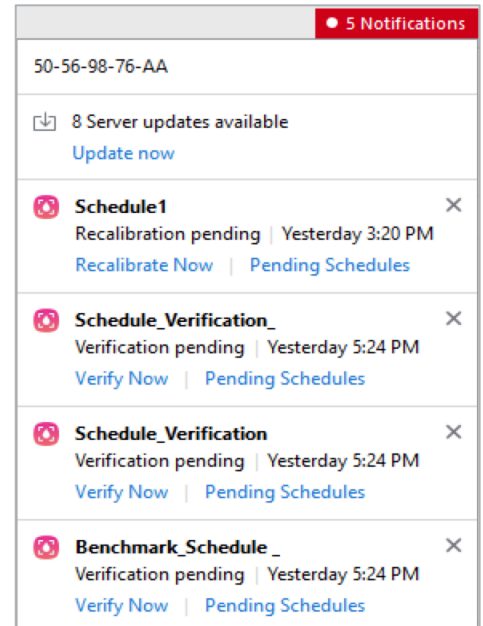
● 5 Notifications

50-56-98-76-AA

8 Server updates available
Update now

Schedule1
Recalibration pending | Yesterday 3:20 PM
Recalibrate Now | Pending Schedules

Schedule_Verification_
Verification pending | Yesterday 5:24 PM
Verify Now | Pending Schedules

Schedule_Verification
Verification pending | Yesterday 5:24 PM
Verify Now | Pending Schedules

Benchmark_Schedule _
Verification pending | Yesterday 5:24 PM
Verify Now | Pending Schedules